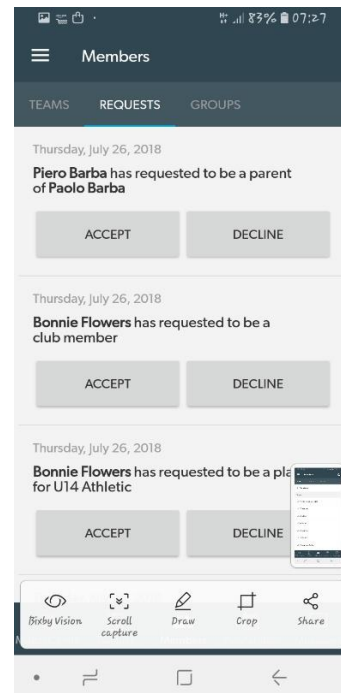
83% 07:27

Members

TEAMS REQUESTS GROUPS

Thursday, July 26, 2018

Piero Barba has requested to be a parent of Paolo Barba

ACCEPT DECLINE

Thursday, July 26, 2018

Bonnie Flowers has requested to be a club member

ACCEPT DECLINE

Thursday, July 26, 2018

Bonnie Flowers has requested to be a pla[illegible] for U14 Athletic

ACCEPT DECLINE

Bixby Vision Scroll capture Draw Crop Share